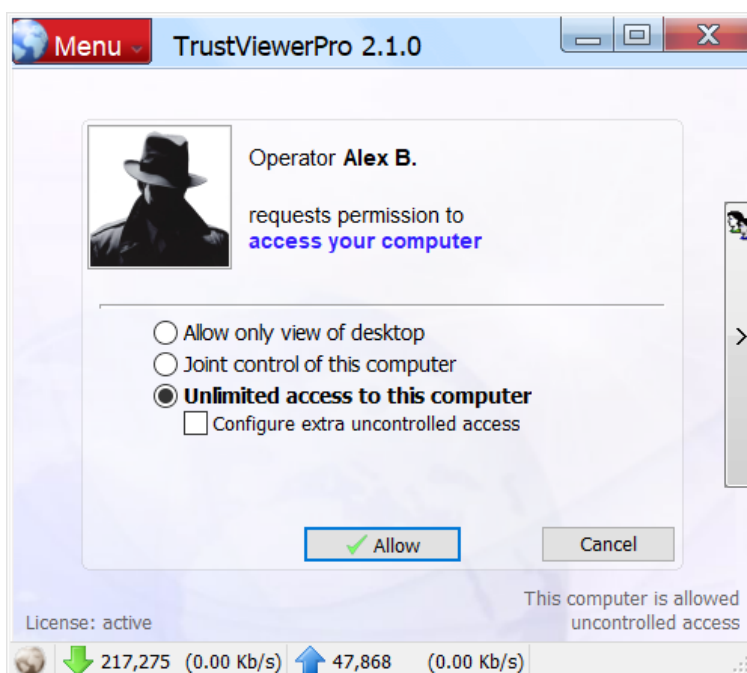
Menu

TrustViewerPro 2.1.0

Operator **Alex B.**

requests permission to
access your computer

Allow only view of desktop
Joint control of this computer
**Unlimited access to this computer**
Configure extra uncontrolled access

Allow

Cancel

License: active

This computer is allowed uncontrolled access

217,275 (0.00 Kb/s) 47,868 (0.00 Kb/s)